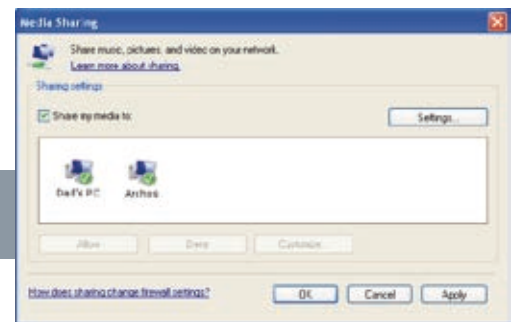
Media Sharing

Share music, pictures, and video on your network.
Learn more about sharing.

Sharing settings

Share my media to:

Settings...

Dad's PC

Archos

Allow

Deny

Customize...

How does sharing change firewall settings?

OK

Cancel

Apply